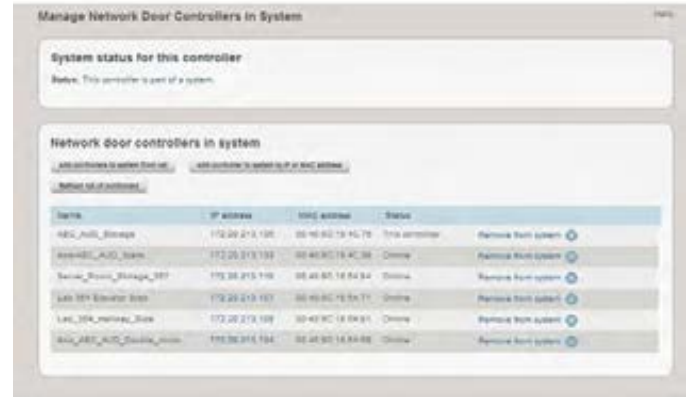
Manage Network Door Controllers in System

Help

System status for this controller

Status: This controller is part of a system.

Network door controllers in system

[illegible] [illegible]

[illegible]

| Name | IP address | MAC address | Status | |
|---|---|---|---|---|
| AEC_AUD_Storage | 172.20.213.135 | 00:40:8C:19:4C:79 | This controller | Remove from system |
| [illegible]_AUD_Stage | 172.20.213.133 | 00:40:8C:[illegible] | Online | Remove from system |
| Server_Room_Storage_357 | 172.20.213.116 | 00:40:8C:18:84:84 | Online | Remove from system |
| Lab 351 Elevator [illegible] | 172.20.213.101 | 00:40:8C:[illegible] | Online | Remove from system |
| Lab_354_Hallway_Side | 172.20.213.109 | 00:40:8C:18:84:61 | Online | Remove from system |
| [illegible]_AEC_AUD_Double_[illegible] | 172.20.213.104 | 00:40:8C:18:84:88 | Online | Remove from system |